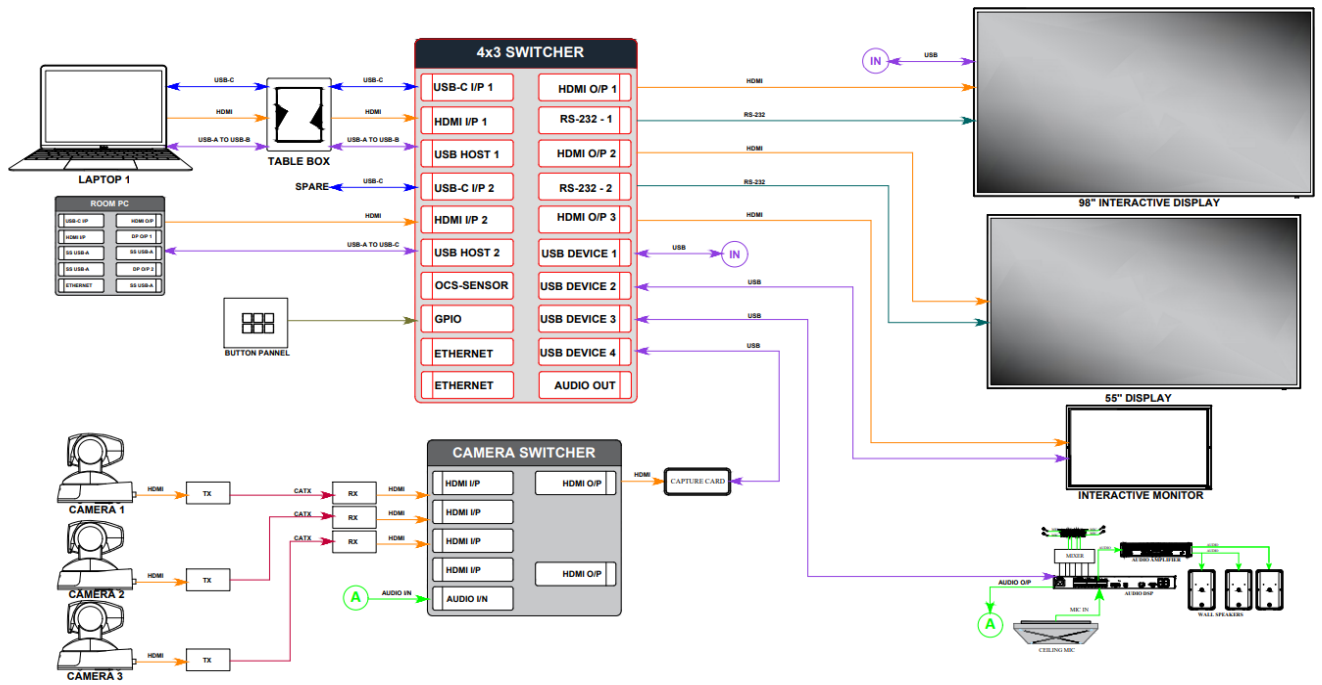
4x3 SWITCHER

USB-C I/P 1
HDMI I/P 1
USB HOST 1
USB-C I/P 2
HDMI I/P 2
USB HOST 2
OCS-SENSOR
GPIO
ETHERNET
ETHERNET

HDMI O/P 1
RS-232 - 1
HDMI O/P 2
RS-232 - 2
HDMI O/P 3
USB DEVICE 1
USB DEVICE 2
USB DEVICE 3
USB DEVICE 4
AUDIO OUT

LAPTOP 1
USB-C
HDMI
USB-A TO USB-B
TABLE BOX
USB-C
HDMI
USB-A TO USB-B
SPARE
USB-C

ROOM PC
USB-C I/P
HDMI O/P
HDMI I/P
DP O/P 1
SS USB-A
SS USB-A
SS USB-A
DP O/P 2
ETHERNET
SS USB-A
HDMI
USB-A TO USB-C

BUTTON PANEL

IN
USB
HDMI
RS-232
HDMI
RS-232
HDMI
98" INTERACTIVE DISPLAY
USB
IN
USB
USB
USB
55" DISPLAY
INTERACTIVE MONITOR

CAMERA SWITCHER
HDMI I/P
HDMI I/P
HDMI I/P
HDMI I/P
AUDIO I/N
HDMI O/P
HDMI O/P
HDMI
CAPTURE CARD

CAMERA 1
HDMI
TX
CATX
RX
HDMI
CATX
RX
HDMI
CATX
RX
HDMI
CAMERA 2
HDMI
TX
CAMERA 3
HDMI
TX
A
AUDIO IN

MIXER
AUDIO
AUDIO AMPLIFIER
AUDIO
AUDIO O/P
AUDIO DSP
A
MIC IN
CEILING MIC
WALL SPEAKERS